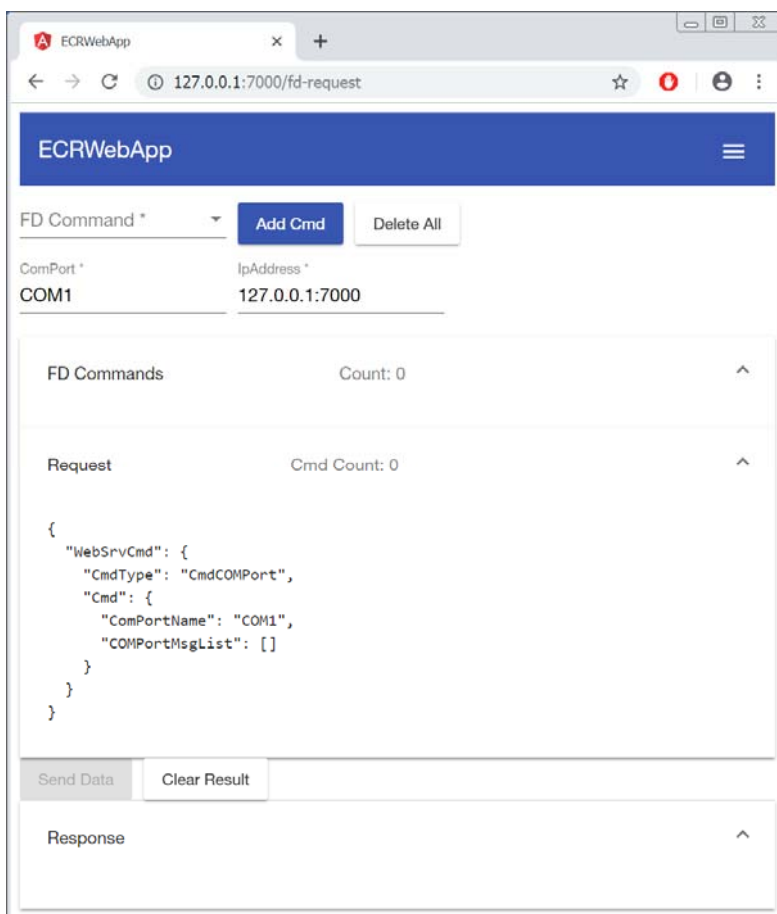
ECRWebApp ×

127.0.0.1:7000/fd-request

ECRWebApp

FD Command *

Add Cmd

Delete All

ComPort *
COM1

IpAddress *
127.0.0.1:7000

FD Commands Count: 0

Request Cmd Count: 0

{
  "WebSrvCmd": {
    "CmdType": "CmdCOMPort",
    "Cmd": {
      "ComPortName": "COM1",
      "COMPortMsgList": []
    }
  }
}

Send Data

Clear Result

Response